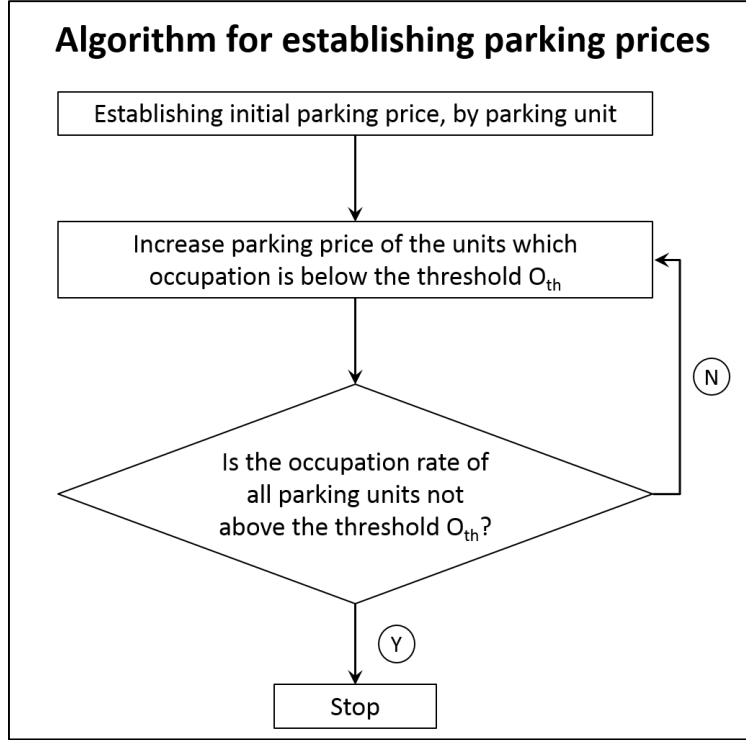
Algorithm for establishing parking prices

Establishing initial parking price, by parking unit

Increase parking price of the units which occupation is below the threshold $O_{th}$

N

Is the occupation rate of all parking units not above the threshold $O_{th}$?

Y

Stop